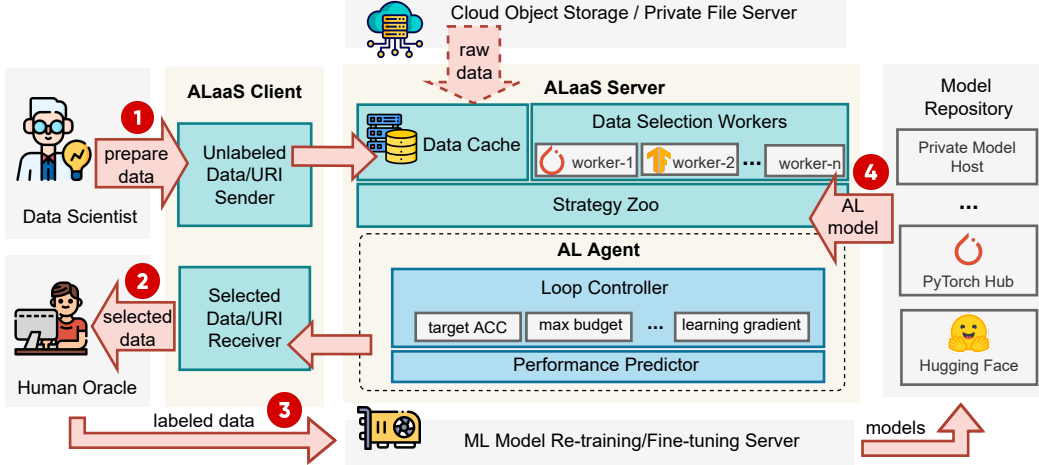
Cloud Object Storage / Private File Server

raw data

ALaaS Client

ALaaS Server

Model Repository

Data Scientist

1

prepare data

Unlabeled Data/URI Sender

Data Cache

Data Selection Workers

worker-1

worker-2

...

worker-n

4

Private Model Host

...

Strategy Zoo

AL model

AL Agent

2

Human Oracle

selected data

Selected Data/URI Receiver

Loop Controller

target ACC

max budget

...

learning gradient

Performance Predictor

PyTorch Hub

Hugging Face

labeled data

3

ML Model Re-training/Fine-tuning Server

models